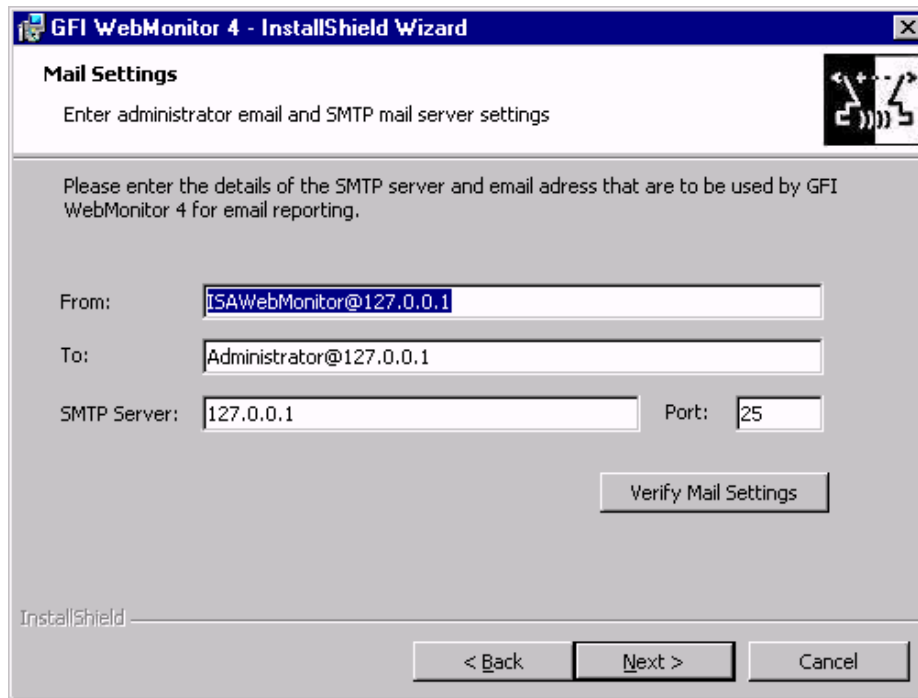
GFI WebMonitor 4 - InstallShield Wizard

Mail Settings

Enter administrator email and SMTP mail server settings

Please enter the details of the SMTP server and email adress that are to be used by GFI WebMonitor 4 for email reporting.

From: ISAWebMonitor@127.0.0.1

To: Administrator@127.0.0.1

SMTP Server: 127.0.0.1

Port: 25

Verify Mail Settings

InstallShield

< Back

Next >

Cancel